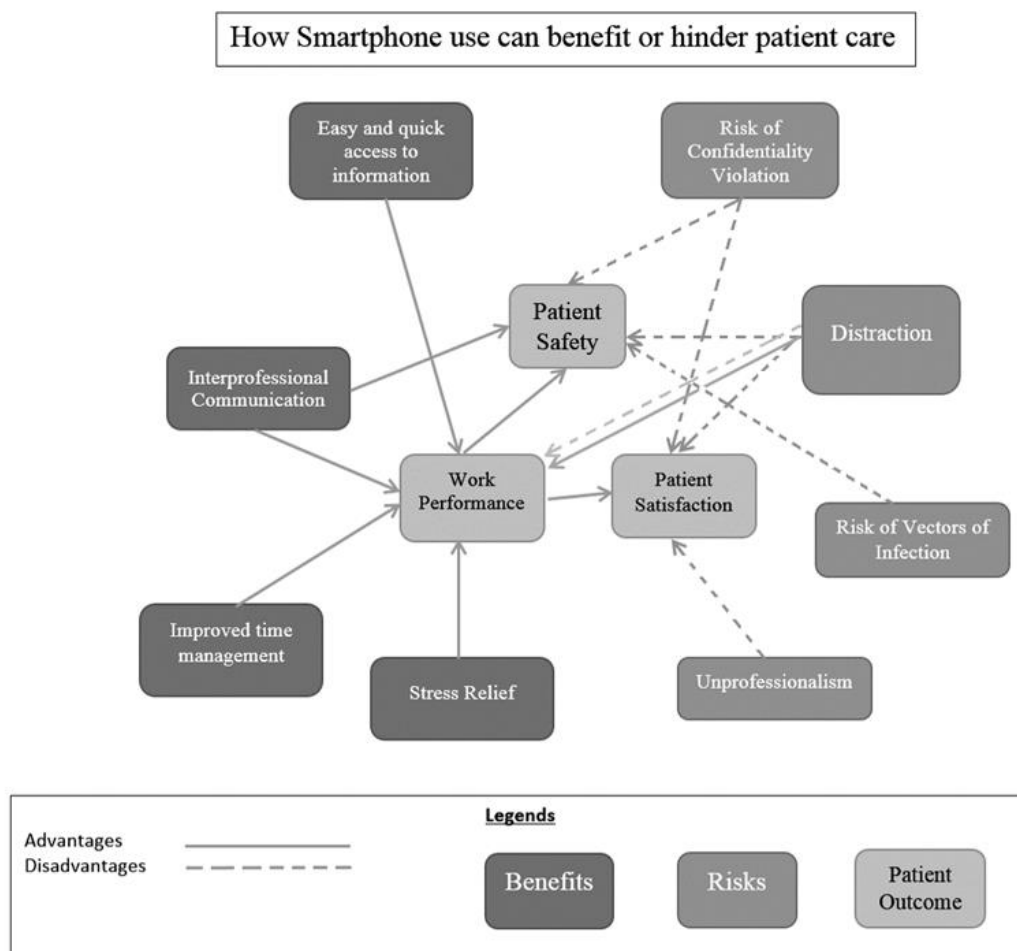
How Smartphone use can benefit or hinder patient care

Easy and quick access to information

Risk of Confidentiality Violation

Patient Safety

Distraction

Interprofessional Communication

Work Performance

Patient Satisfaction

Risk of Vectors of Infection

Improved time management

Stress Relief

Unprofessionalism

Legends

Advantages

Disadvantages

Benefits

Risks

Patient Outcome